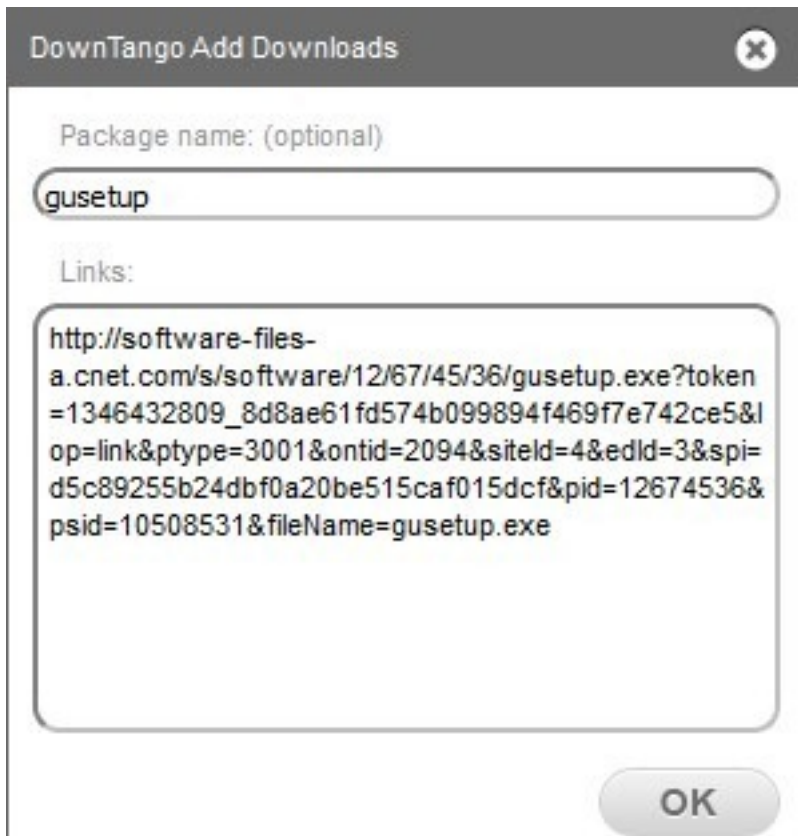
DownTango Add Downloads

Package name: (optional)

gusetup

Links:

http://software-files-a.cnet.com/s/software/12/67/45/36/gusetup.exe?token=1346432809_8d8ae61fd574b099894f469f7e742ce5&lop=link&ptype=3001&ontid=2094&siteId=4&edId=3&spi=d5c89255b24dbf0a20be515caf015dcf&pid=12674536&psid=10508531&fileName=gusetup.exe

OK